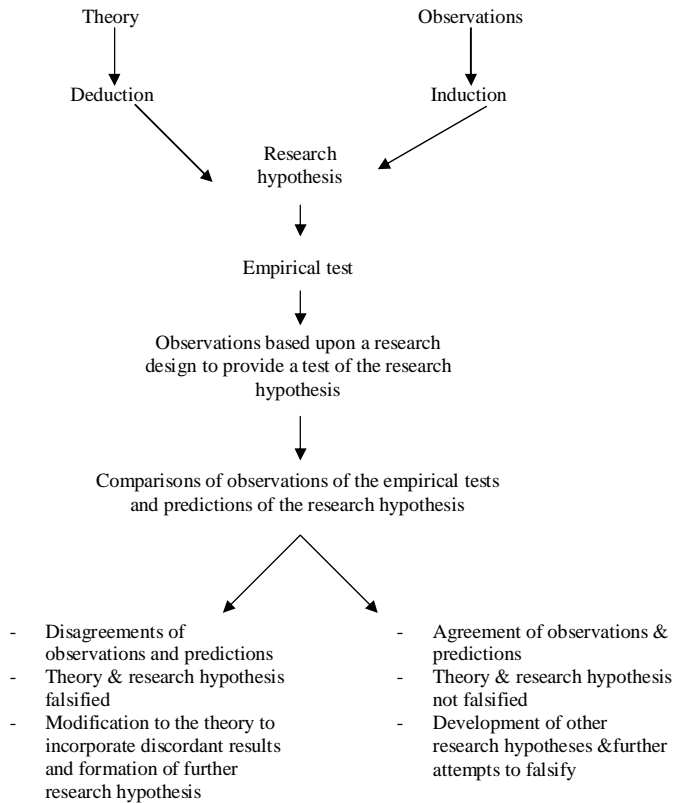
Theory

Deduction

Observations

Induction

Research hypothesis

Empirical test

Observations based upon a research design to provide a test of the research hypothesis

Comparisons of observations of the empirical tests and predictions of the research hypothesis

- Disagreements of observations and predictions
- Theory & research hypothesis falsified
- Modification to the theory to incorporate discordant results and formation of further research hypothesis

- Agreement of observations & predictions
- Theory & research hypothesis not falsified
- Development of other research hypotheses &further attempts to falsify